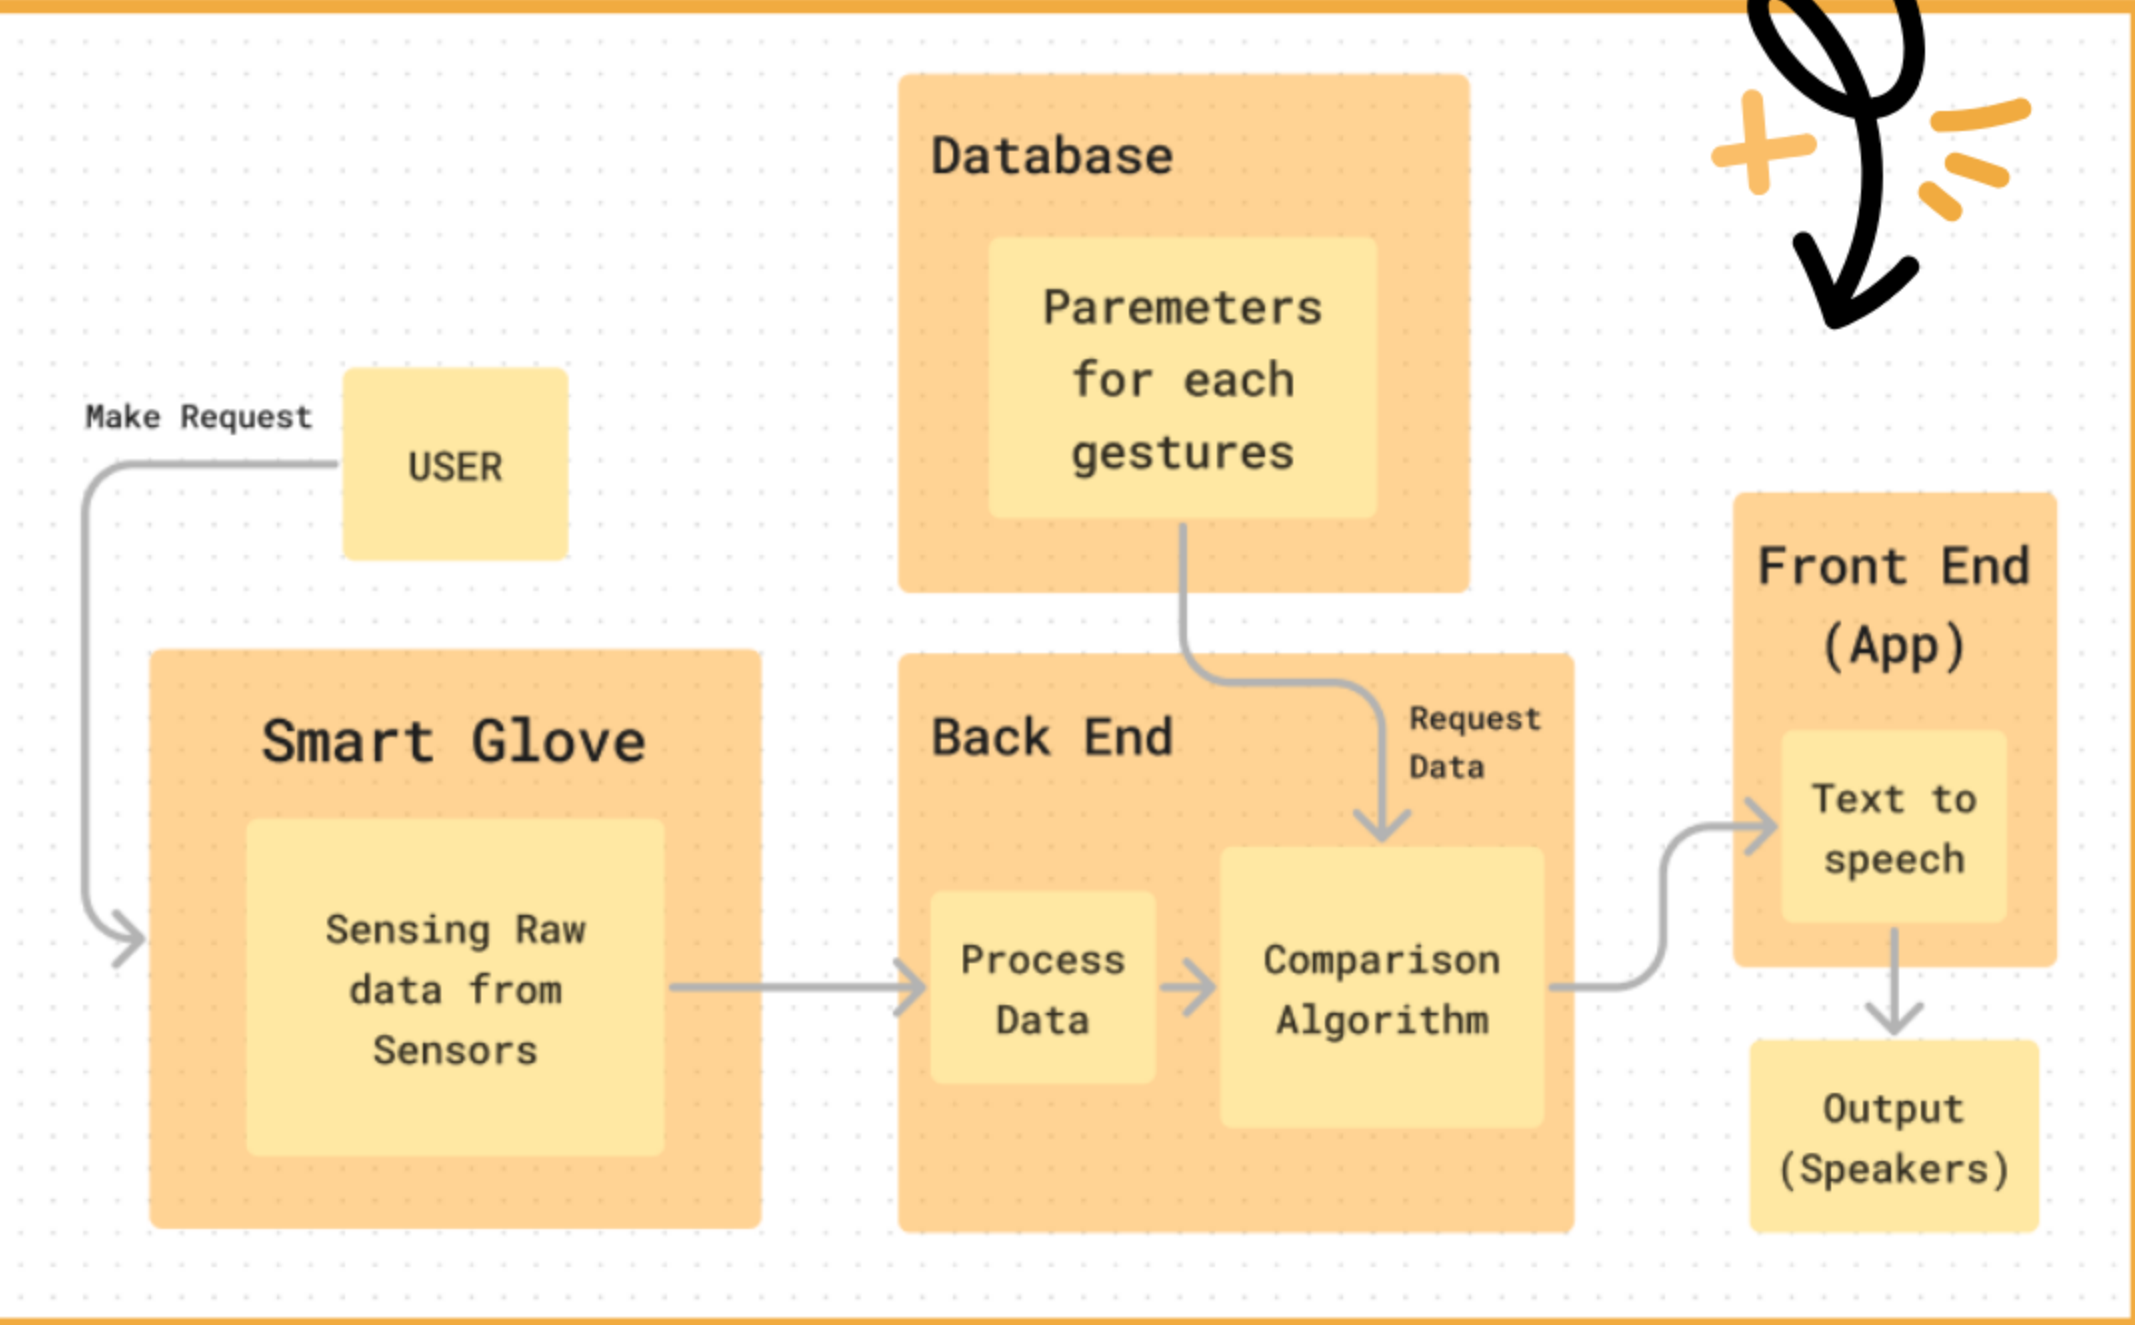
Database

Paremeters for each gestures

Make Request

USER

Front End (App)

Smart Glove

Sensing Raw data from Sensors

Back End

Request Data

Process Data

Comparison Algorithm

Text to speech

Output (Speakers)